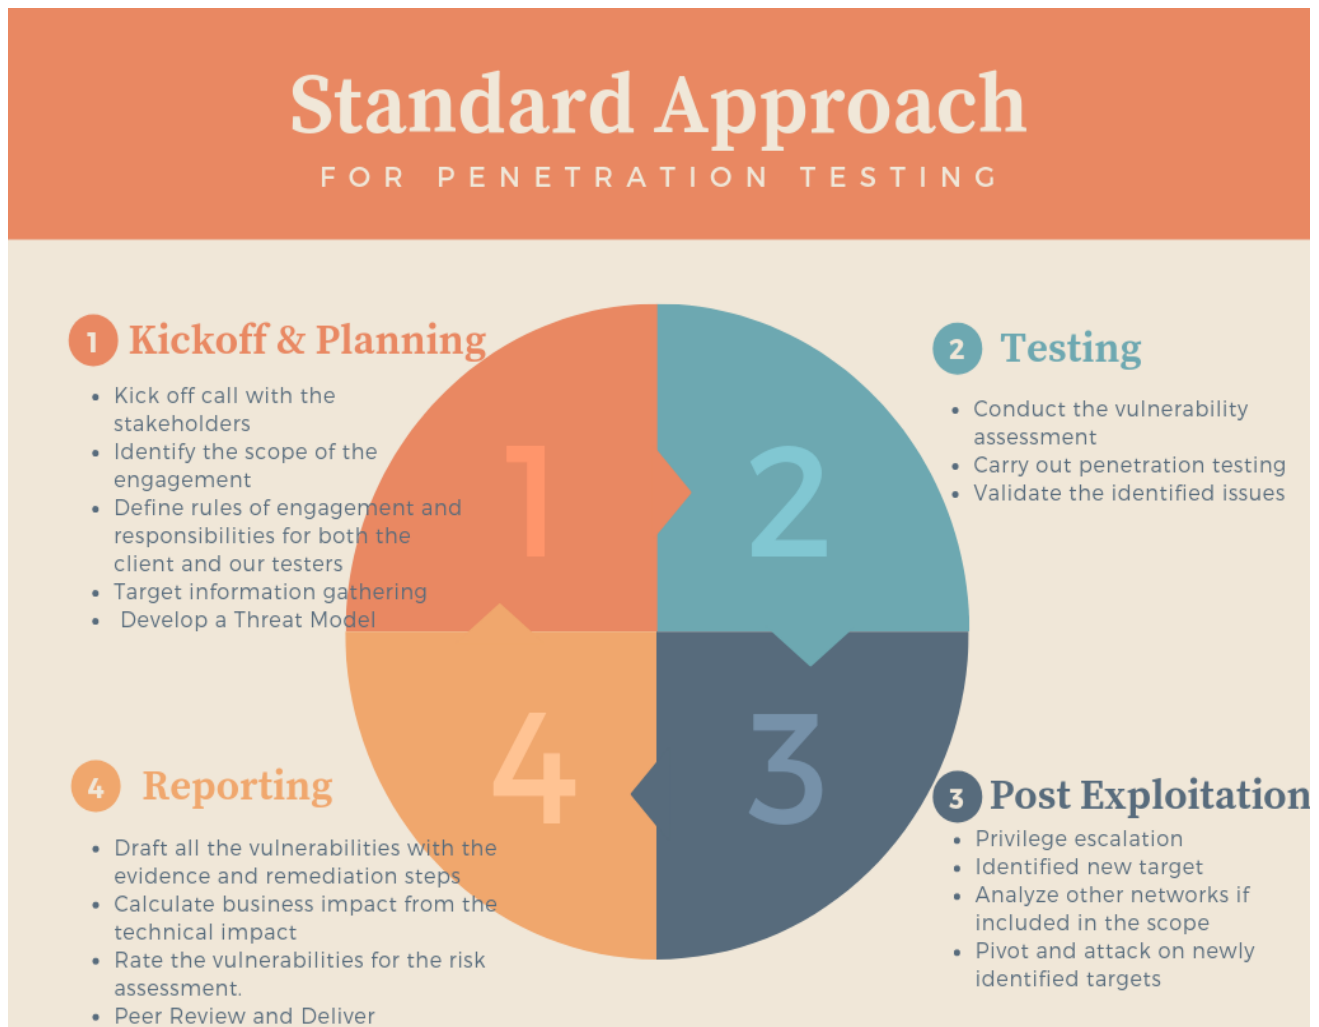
Standard Approach
FOR PENETRATION TESTING

1 Kickoff & Planning

- Kick off call with the stakeholders
- Identify the scope of the engagement
- Define rules of engagement and responsibilities for both the client and our testers
- Target information gathering
- Develop a Threat Model

2 Testing

- Conduct the vulnerability assessment
- Carry out penetration testing
- Validate the identified issues

1

2

4

3

4 Reporting

- Draft all the vulnerabilities with the evidence and remediation steps
- Calculate business impact from the technical impact
- Rate the vulnerabilities for the risk assessment.
- Peer Review and Deliver

3 Post Exploitation

- Privilege escalation
- Identified new target
- Analyze other networks if included in the scope
- Pivot and attack on newly identified targets